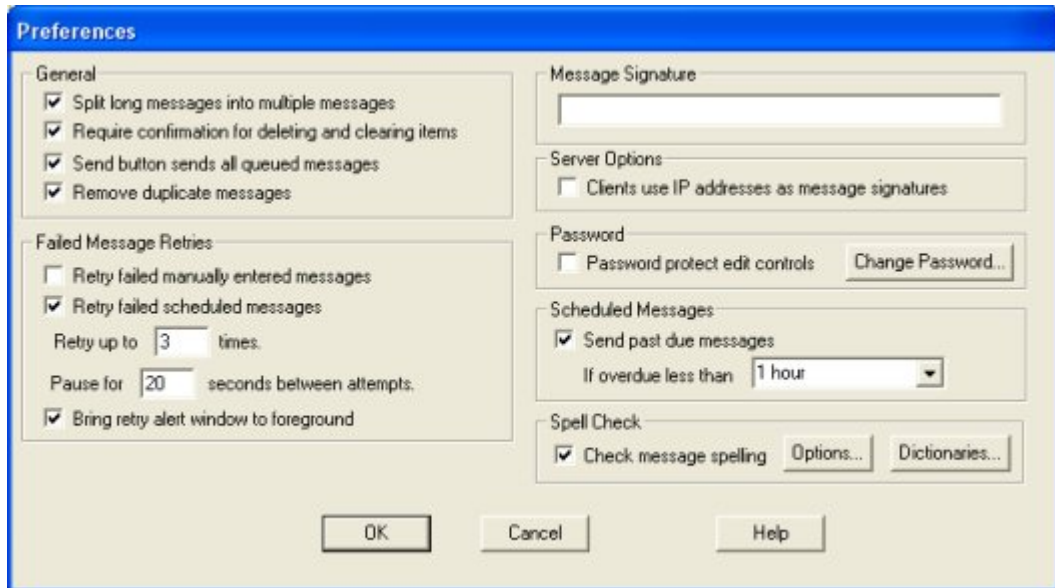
Preferences

General

☑ Split long messages into multiple messages

☑ Require confirmation for deleting and clearing items

☑ Send button sends all queued messages

☑ Remove duplicate messages

Failed Message Retries

☐ Retry failed manually entered messages

☑ Retry failed scheduled messages

Retry up to 3 times.

Pause for 20 seconds between attempts.

☑ Bring retry alert window to foreground

Message Signature

Server Options

☐ Clients use IP addresses as message signatures

Password

☐ Password protect edit controls

Change Password...

Scheduled Messages

☑ Send past due messages

If overdue less than 1 hour

Spell Check

☑ Check message spelling

Options...

Dictionaries...

OK

Cancel

Help